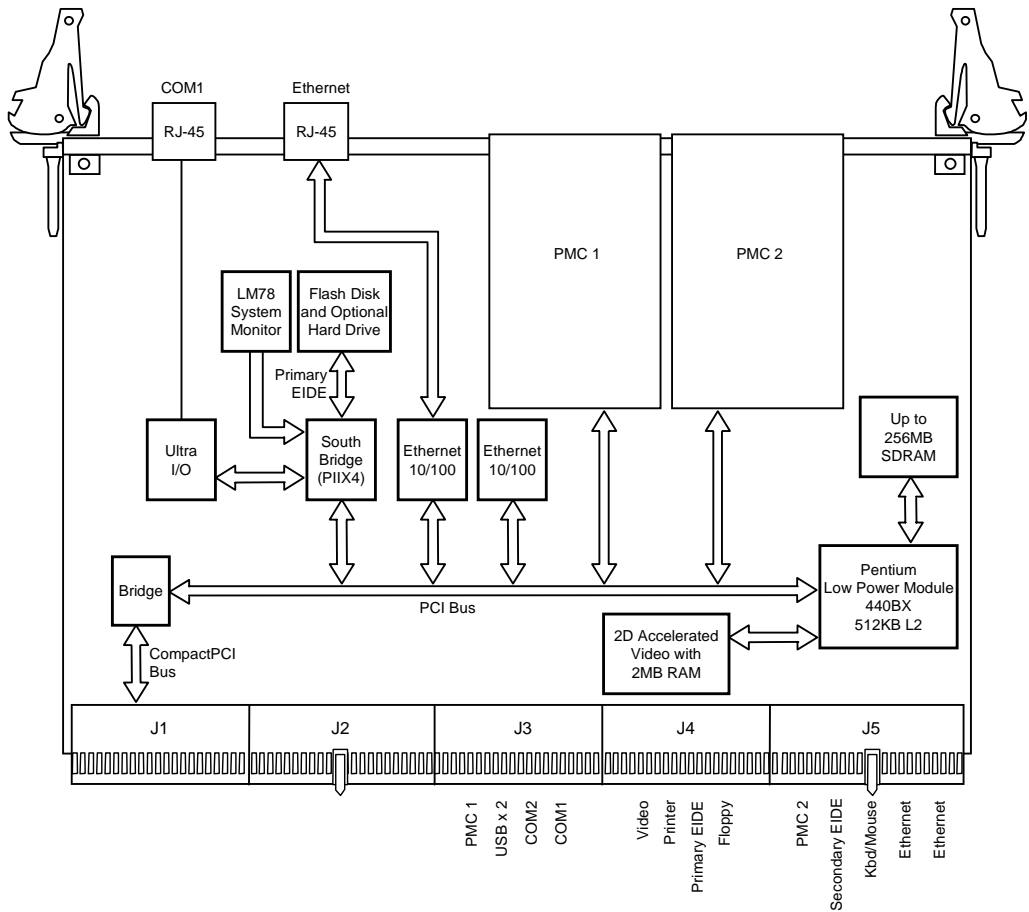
COM1
RJ-45
Ethernet
RJ-45
PMC 1
PMC 2
LM78 System Monitor
Flash Disk and Optional Hard Drive
Primary EIDE
Ultra I/O
South Bridge (PIIX4)
Ethernet 10/100
Ethernet 10/100
Up to 256MB SDRAM
Bridge
PCI Bus
Pentium Low Power Module 440BX 512KB L2
CompactPCI Bus
2D Accelerated Video with 2MB RAM
J1
J2
J3
J4
J5
PMC 1
USB x 2
COM2
COM1
Video
Printer
Primary EIDE
Floppy
PMC 2
Secondary EIDE
Kbd/Mouse
Ethernet
Ethernet